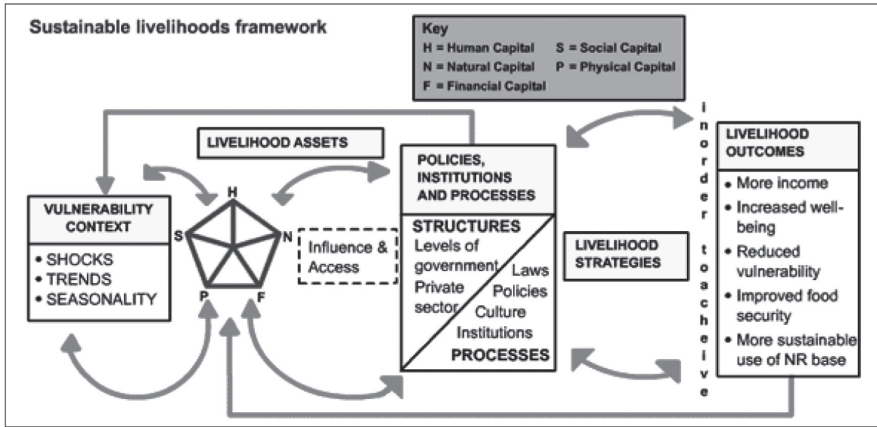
Sustainable livelihoods framework

Key
H = Human Capital
S = Social Capital
N = Natural Capital
P = Physical Capital
F = Financial Capital

LIVELIHOOD ASSETS

VULNERABILITY CONTEXT
• SHOCKS
• TRENDS
• SEASONALITY

H
S
N
P
F

Influence & Access

POLICIES, INSTITUTIONS AND PROCESSES

STRUCTURES
Levels of government
Private sector
Laws
Policies
Culture
Institutions
PROCESSES

LIVELIHOOD STRATEGIES

in order to acheive

LIVELIHOOD OUTCOMES
• More income
• Increased well-being
• Reduced vulnerability
• Improved food security
• More sustainable use of NR base